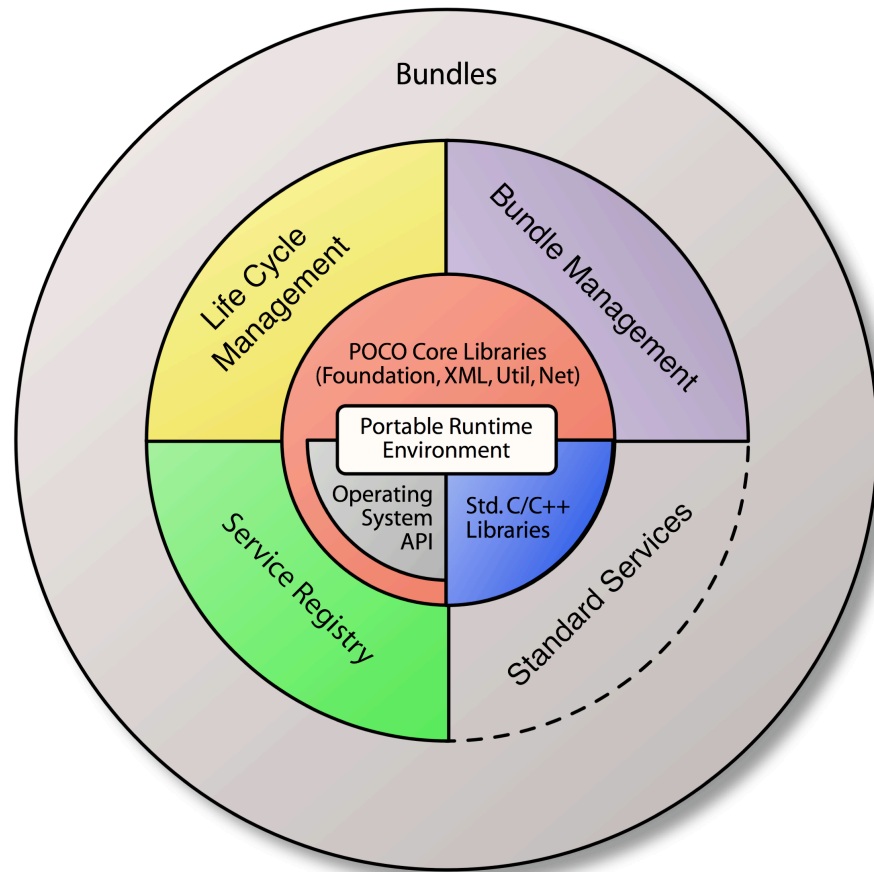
Bundles

Life Cycle Management

Bundle Management

POCO Core Libraries (Foundation, XML, Util, Net)

Portable Runtime Environment

Operating System API

Std. C/C++ Libraries

Service Registry

Standard Services